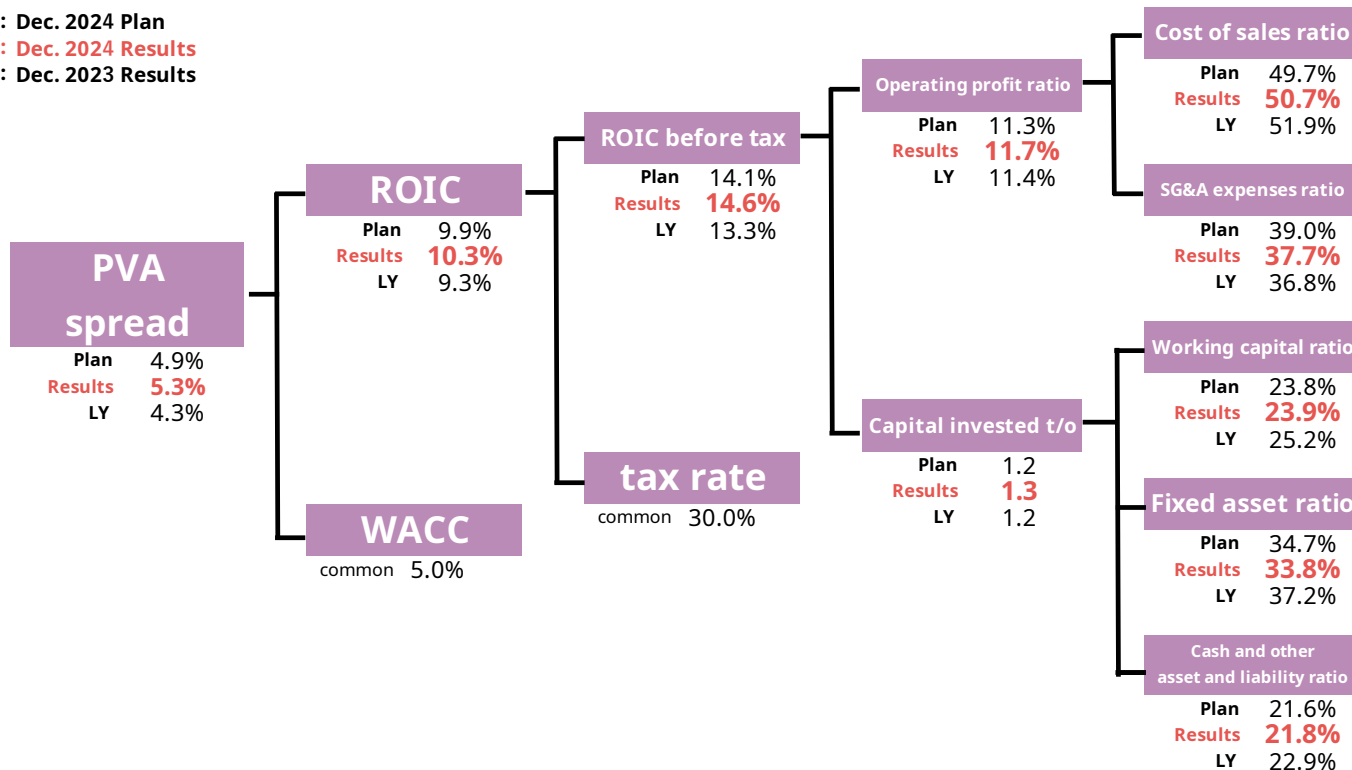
: Dec. 2024 Plan
: Dec. 2024 Results
: Dec. 2023 Results

PVA spread
Plan 4.9%
Results 5.3%
LY 4.3%

ROIC
Plan 9.9%
Results 10.3%
LY 9.3%

WACC
common 5.0%

ROIC before tax
Plan 14.1%
Results 14.6%
LY 13.3%

tax rate
common 30.0%

Operating profit ratio
Plan 11.3%
Results 11.7%
LY 11.4%

Capital invested t/o
Plan 1.2
Results 1.3
LY 1.2

Cost of sales ratio
Plan 49.7%
Results 50.7%
LY 51.9%

SG&A expenses ratio
Plan 39.0%
Results 37.7%
LY 36.8%

Working capital ratio
Plan 23.8%
Results 23.9%
LY 25.2%

Fixed asset ratio
Plan 34.7%
Results 33.8%
LY 37.2%

Cash and other asset and liability ratio
Plan 21.6%
Results 21.8%
LY 22.9%